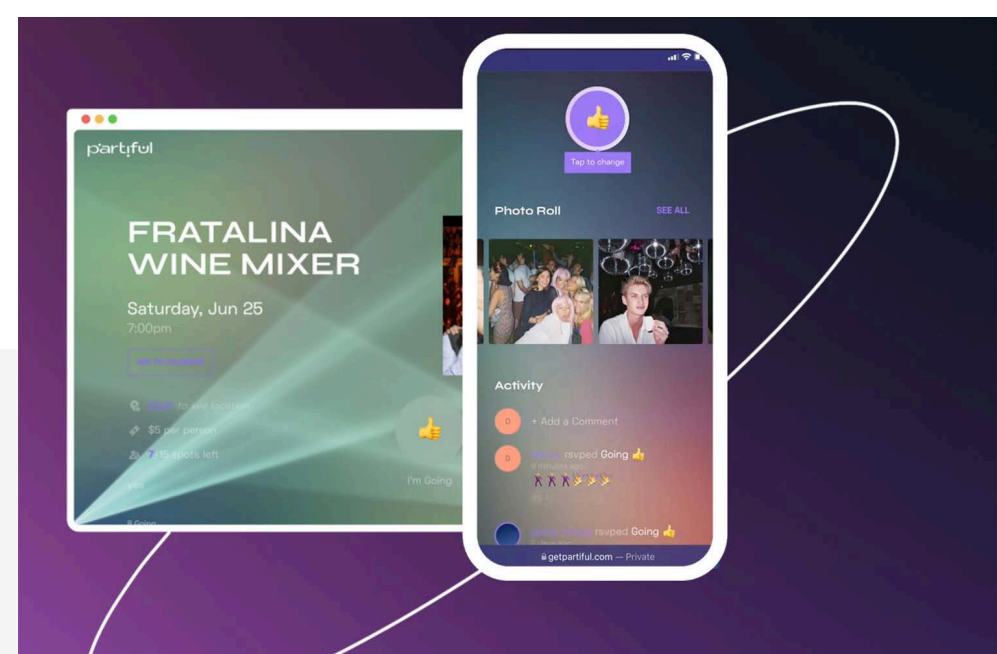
partiful

FRATALINA WINE MIXER

Saturday, Jun 25
7:00pm

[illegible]

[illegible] for site location

$5 per person

7/15 spots left

I'm Going

Tap to change

Photo Roll

SEE ALL

Activity

D + Add a Comment

D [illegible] rsvped Going 👍
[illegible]

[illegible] rsvped Going 👍

getpartiful.com — Private